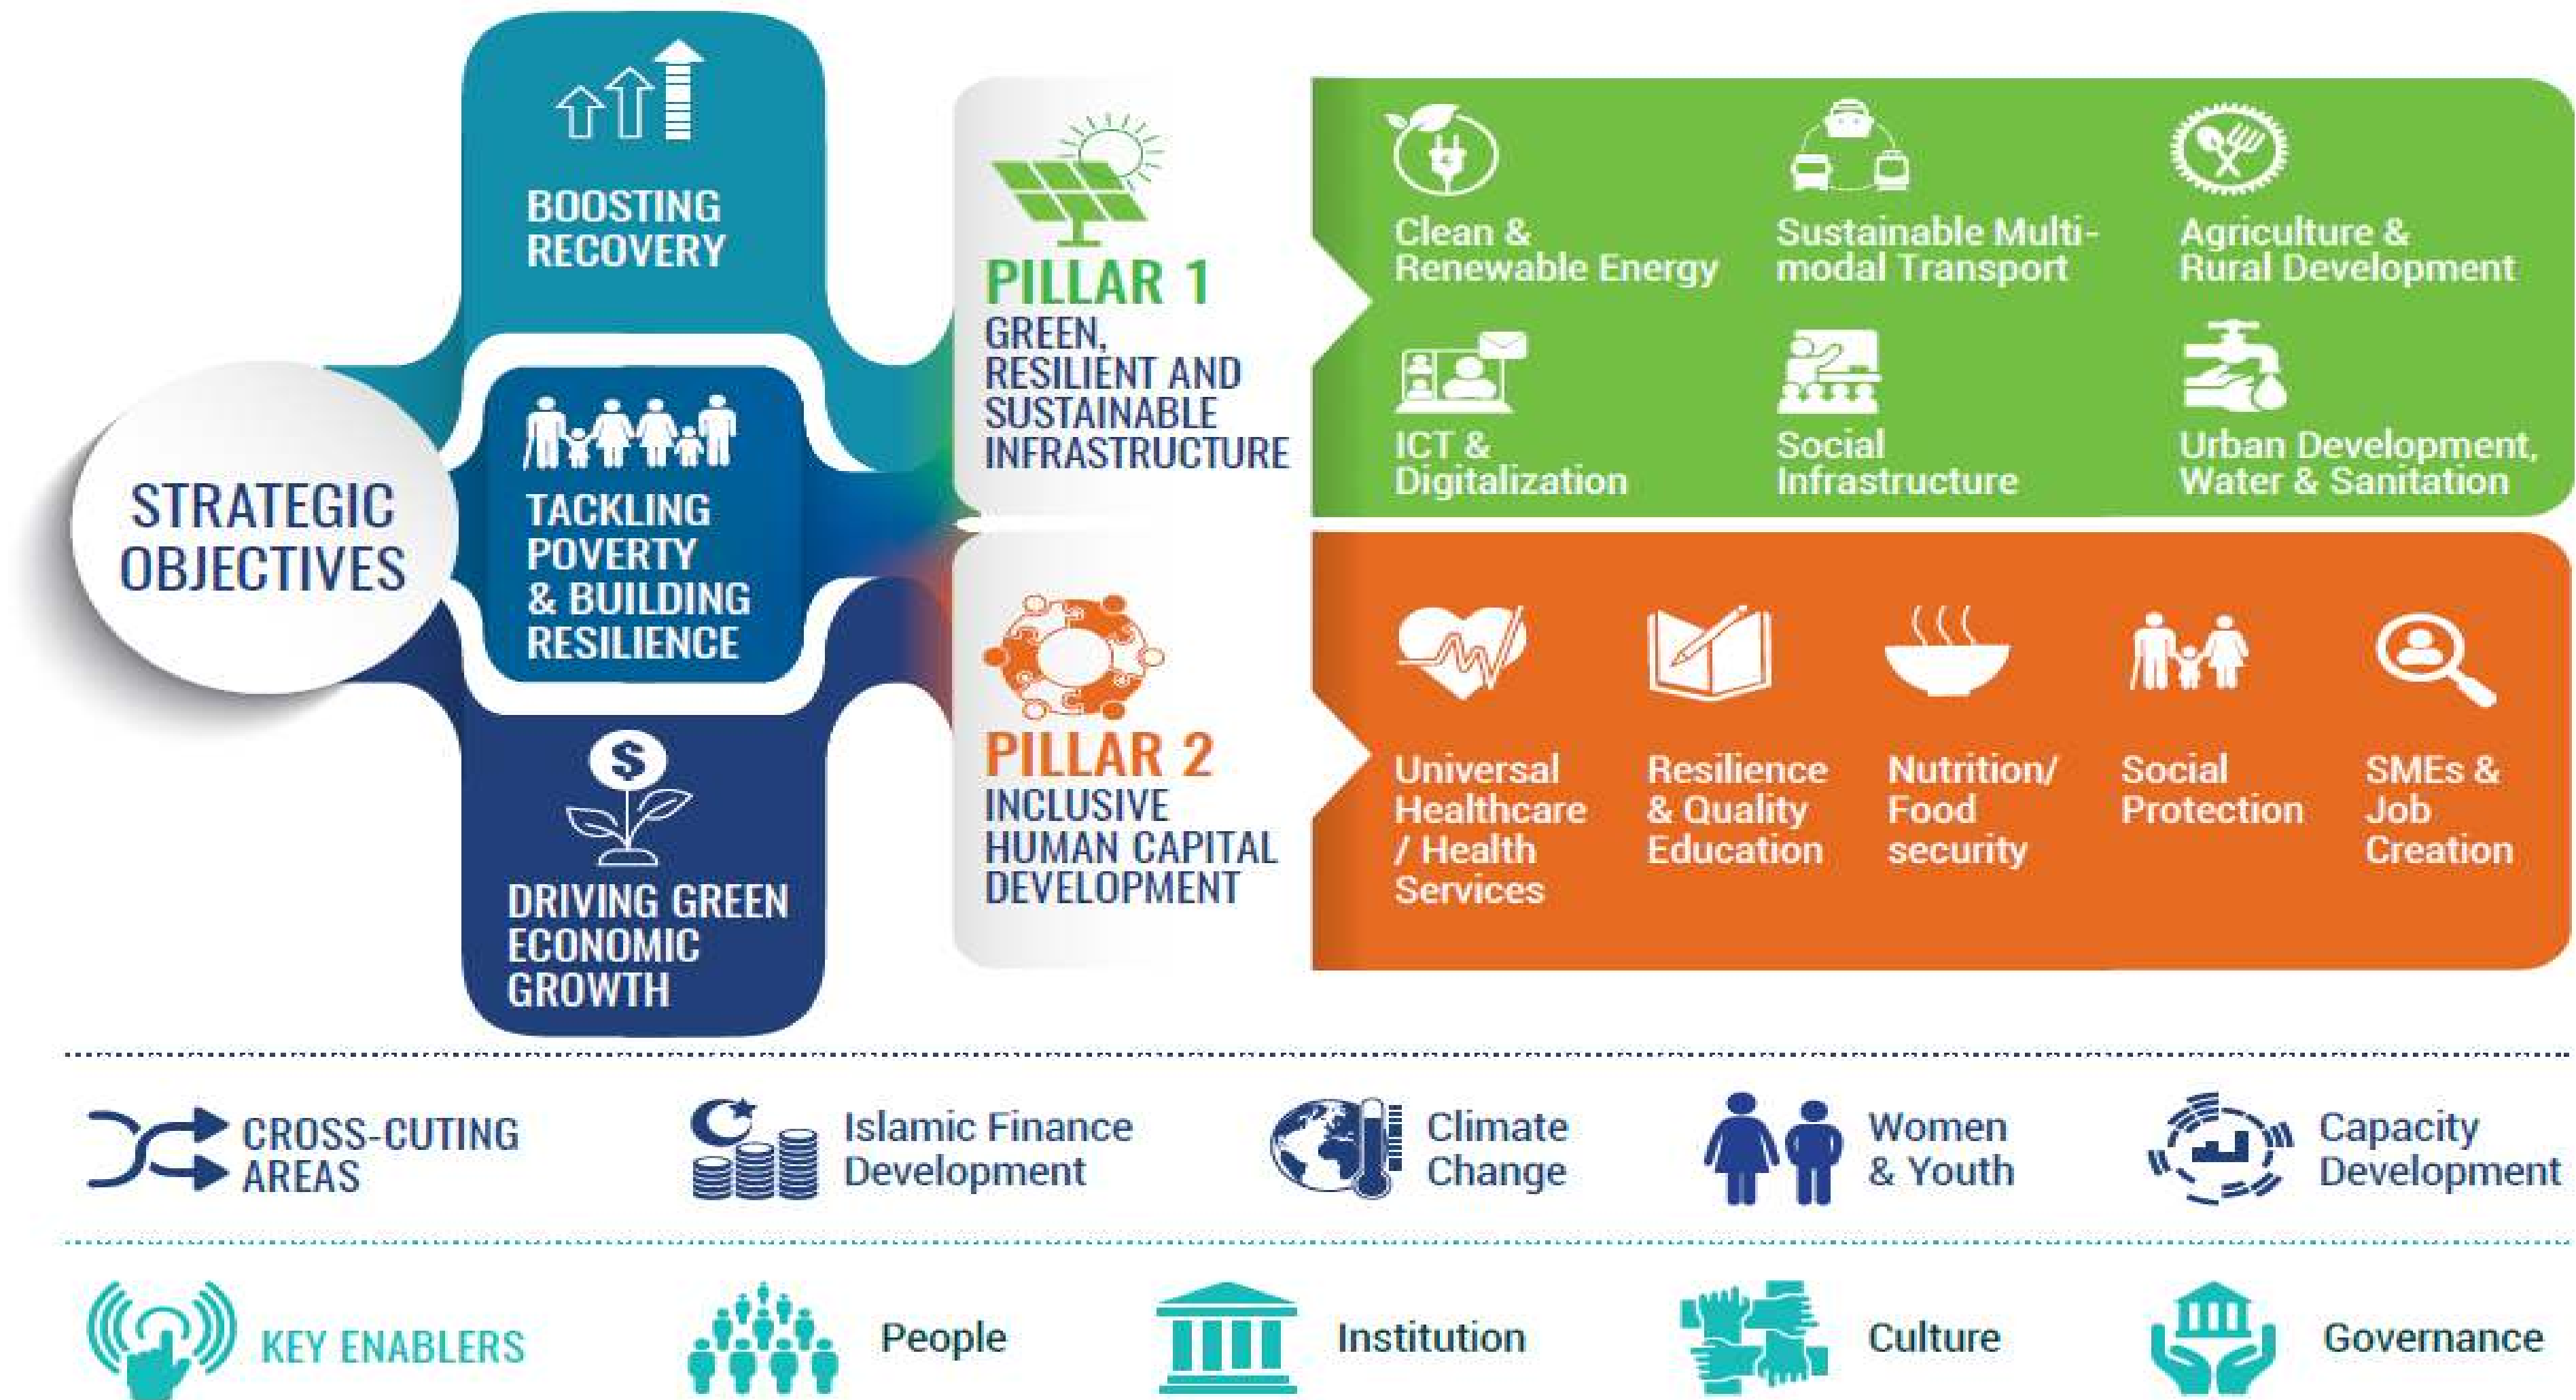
STRATEGIC OBJECTIVES

BOOSTING RECOVERY

TACKLING POVERTY & BUILDING RESILIENCE

DRIVING GREEN ECONOMIC GROWTH

PILLAR 1
GREEN, RESILIENT AND SUSTAINABLE INFRASTRUCTURE

Clean & Renewable Energy
Sustainable Multi-modal Transport
Agriculture & Rural Development
ICT & Digitalization
Social Infrastructure
Urban Development, Water & Sanitation

PILLAR 2
INCLUSIVE HUMAN CAPITAL DEVELOPMENT

Universal Healthcare / Health Services
Resilience & Quality Education
Nutrition/ Food security
Social Protection
SMEs & Job Creation

CROSS-CUTING AREAS
Islamic Finance Development
Climate Change
Women & Youth
Capacity Development

KEY ENABLERS
People
Institution
Culture
Governance